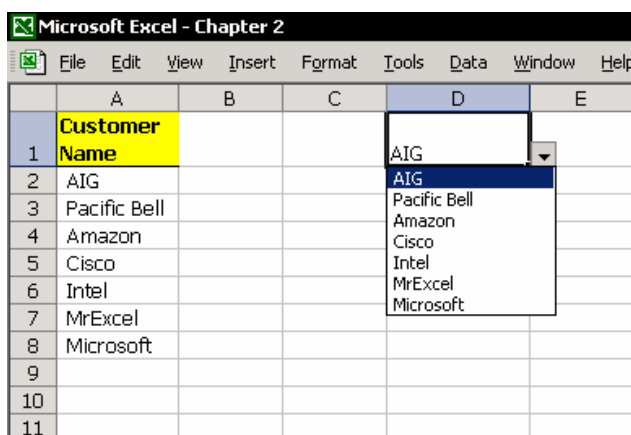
Microsoft Excel - Chapter 2

File Edit View Insert Format Tools Data Window Help

|  | A | B | C | D | E |
|---|---|---|---|---|---|
| 1 | Customer Name |  |  | AIG |  |
| 2 | AIG |  |  | AIG |  |
| 3 | Pacific Bell |  |  | Pacific Bell |  |
| 4 | Amazon |  |  | Amazon |  |
| 5 | Cisco |  |  | Cisco |  |
| 6 | Intel |  |  | Intel |  |
| 7 | MrExcel |  |  | MrExcel |  |
| 8 | Microsoft |  |  | Microsoft |  |
| 9 |  |  |  |  |  |
| 10 |  |  |  |  |  |
| 11 |  |  |  |  |  |